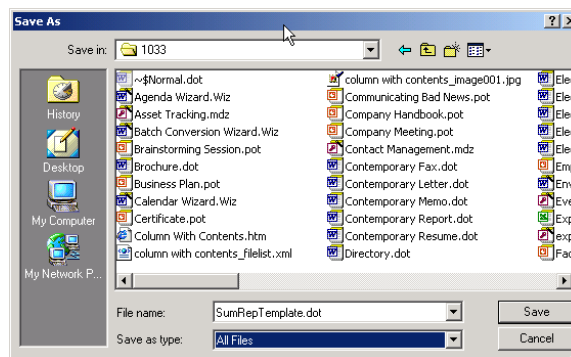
Save As

?

Save in: 1033

History
Desktop
My Computer
My Network P...

~$Normal.dot
Agenda Wizard.Wiz
Asset Tracking.mdz
Batch Conversion Wizard.Wiz
Brainstorming Session.pot
Brochure.dot
Business Plan.pot
Calendar Wizard.Wiz
Certificate.pot
Column With Contents.htm
column with contents_filelist.xml

column with contents_image001.jpg
Communicating Bad News.pot
Company Handbook.pot
Company Meeting.pot
Contact Management.mdz
Contemporary Fax.dot
Contemporary Letter.dot
Contemporary Memo.dot
Contemporary Report.dot
Contemporary Resume.dot
Directory.dot

Ele
Ele
Ele
Ele
Ele
Em
Env
Eve
Exp
exp
Fac

File name: SumRepTemplate.dot
Save as type: All Files

Save
Cancel